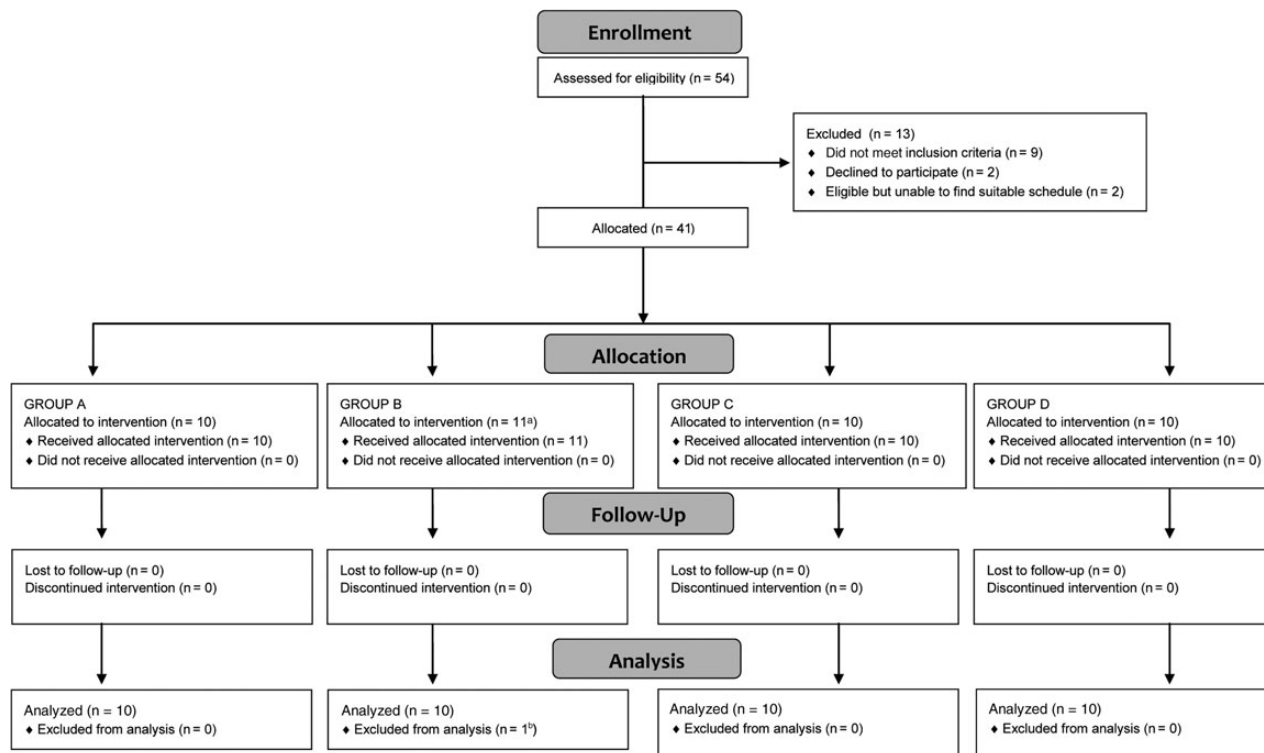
Enrollment

Assessed for eligibility (n = 54)

Excluded (n = 13)
♦ Did not meet inclusion criteria (n = 9)
♦ Declined to participate (n = 2)
♦ Eligible but unable to find suitable schedule (n = 2)

Allocated (n = 41)

Allocation

GROUP A
Allocated to intervention (n = 10)
♦ Received allocated intervention (n = 10)
♦ Did not receive allocated intervention (n = 0)

GROUP B
Allocated to intervention (n = 11$^{a}$)
♦ Received allocated intervention (n = 11)
♦ Did not receive allocated intervention (n = 0)

GROUP C
Allocated to intervention (n = 10)
♦ Received allocated intervention (n = 10)
♦ Did not receive allocated intervention (n = 0)

GROUP D
Allocated to intervention (n = 10)
♦ Received allocated intervention (n = 10)
♦ Did not receive allocated intervention (n = 0)

Follow-Up

Lost to follow-up (n = 0)
Discontinued intervention (n = 0)

Lost to follow-up (n = 0)
Discontinued intervention (n = 0)

Lost to follow-up (n = 0)
Discontinued intervention (n = 0)

Lost to follow-up (n = 0)
Discontinued intervention (n = 0)

Analysis

Analyzed (n = 10)
♦ Excluded from analysis (n = 0)

Analyzed (n = 10)
♦ Excluded from analysis (n = 1$^{b}$)

Analyzed (n = 10)
♦ Excluded from analysis (n = 0)

Analyzed (n = 10)
♦ Excluded from analysis (n = 0)